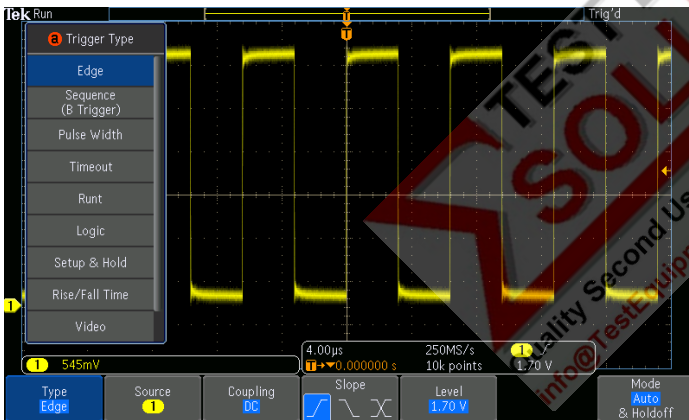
Tek Run

Trig'd

a Trigger Type

Edge

Sequence (B Trigger)

Pulse Width

Timeout

Runt

Logic

Setup & Hold

Rise/Fall Time

Video

1

1 545mV

4.00μs

250MS/s

1

T→▼0.000000 s

10k points

1.70 V

Type Edge

Source 1

Coupling DC

Slope

Level 1.70 V

Mode Auto & Holdoff

TEST SOL

Quality Second Us

info@TestEquip